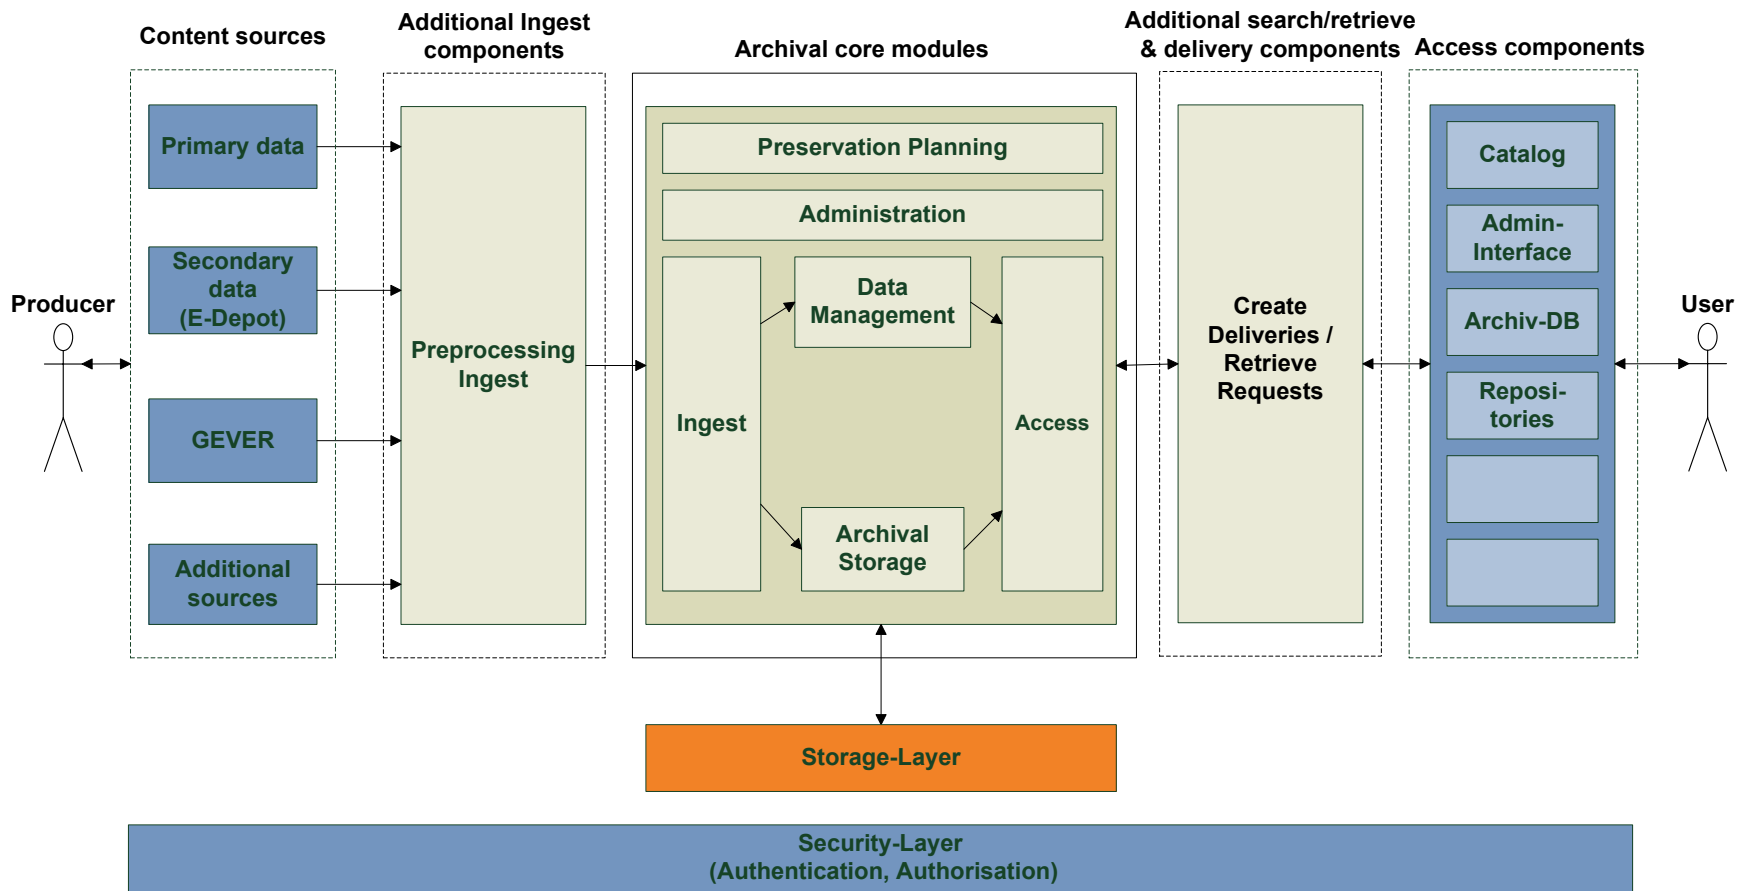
Content sources

Additional Ingest components

Archival core modules

Additional search/retrieve & delivery components

Access components

Primary data

Secondary data (E-Depot)

GEVER

Additional sources

Producer

Preprocessing Ingest

Preservation Planning

Administration

Ingest

Data Management

Archival Storage

Access

Create Deliveries / Retrieve Requests

Catalog

Admin-Interface

Archiv-DB

Reposi-tories

User

Storage-Layer

Security-Layer
(Authentication, Authorisation)